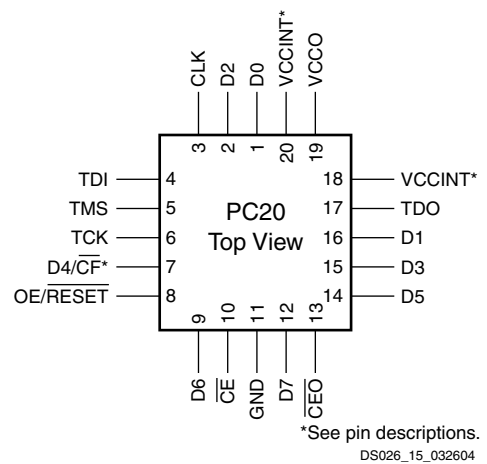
CLK 3
D2 2
D0 1
VCCINT* 20
VCCO 19

TDI 4
TMS 5
TCK 6
D4/$\overline{CF}$* 7
OE/$\overline{RESET}$ 8

PC20
Top View

18 VCCINT*
17 TDO
16 D1
15 D3
14 D5

9 D6
10 $\overline{CE}$
11 GND
12 D7
13 $\overline{CEO}$

*See pin descriptions.
DS026_15_032604